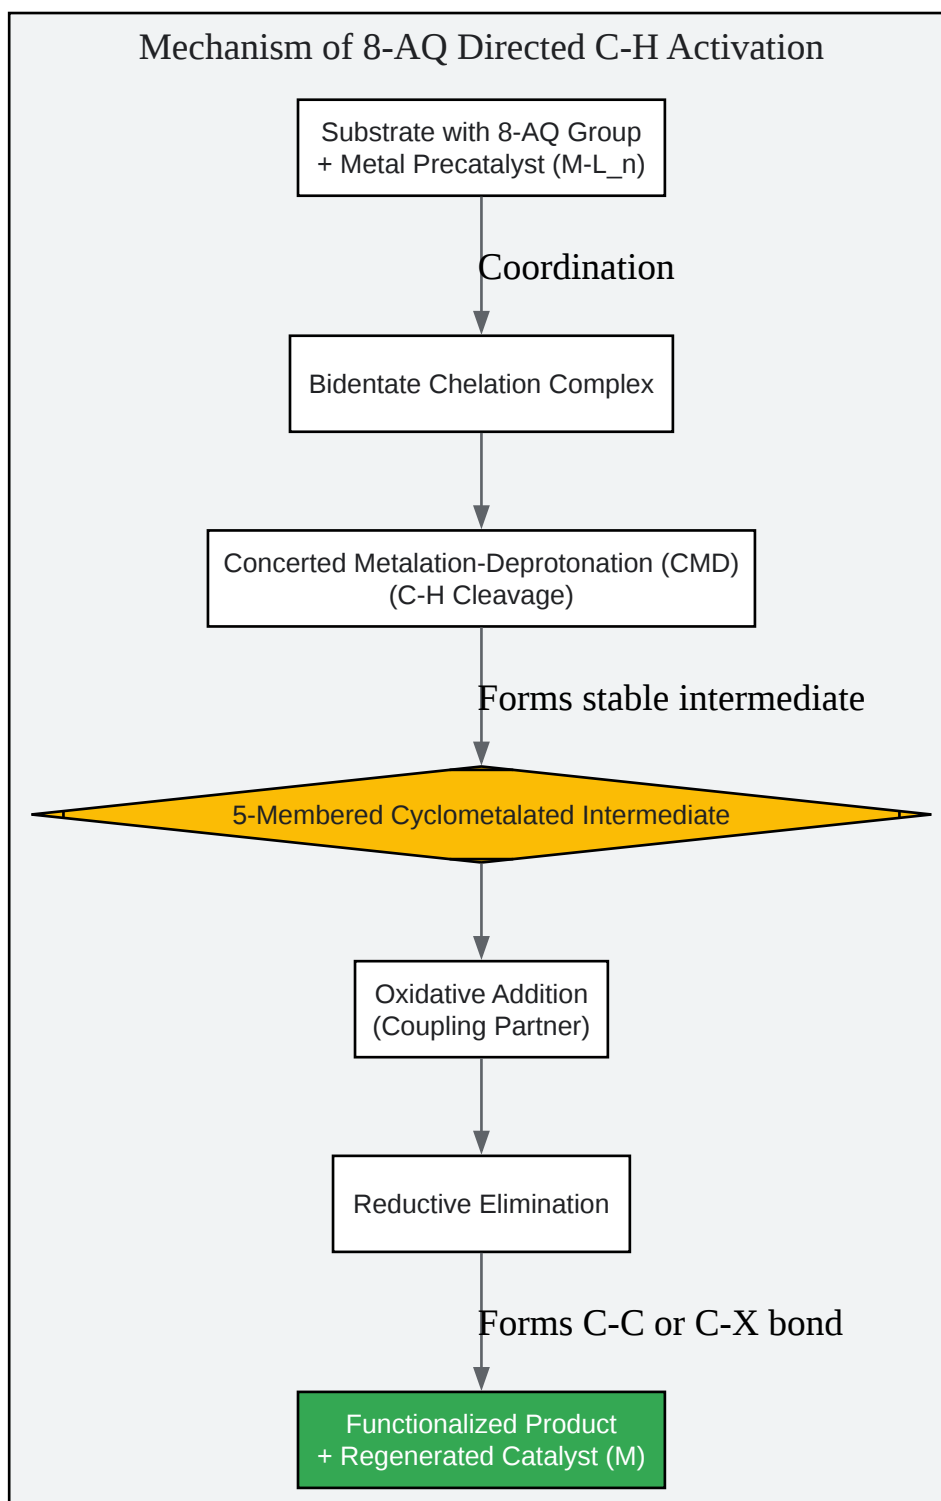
Mechanism of 8-AQ Directed C-H Activation

Substrate with 8-AQ Group
+ Metal Precatalyst (M-L_n)

Coordination

Bidentate Chelation Complex

Concerted Metalation-Deprotonation (CMD)
(C-H Cleavage)

Forms stable intermediate

5-Membered Cyclometalated Intermediate

Oxidative Addition
(Coupling Partner)

Reductive Elimination

Forms C-C or C-X bond

Functionalized Product
+ Regenerated Catalyst (M)